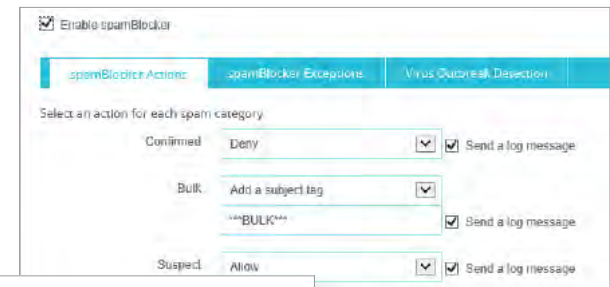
Enable spamBlocker

spamBlocker Actions | spamBlocker Exceptions | Virus Outbreak Detection

Select an action for each spam category

Confirmed Deny Send a log message

Bulk Add a subject tag

***BULK*** Send a log message

Suspect Allow Send a log message